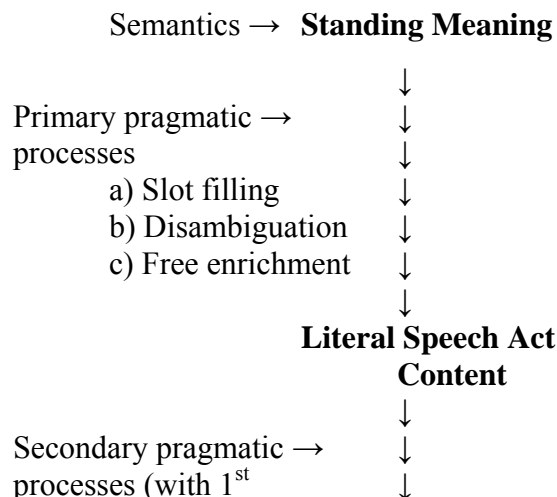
Semantics → **Standing Meaning**

↓

Primary pragmatic → ↓
processes ↓
a) Slot filling ↓
b) Disambiguation ↓
c) Free enrichment ↓

↓

**Literal Speech Act Content**

↓

Secondary pragmatic → ↓
processes (with $1^{st}$ ↓